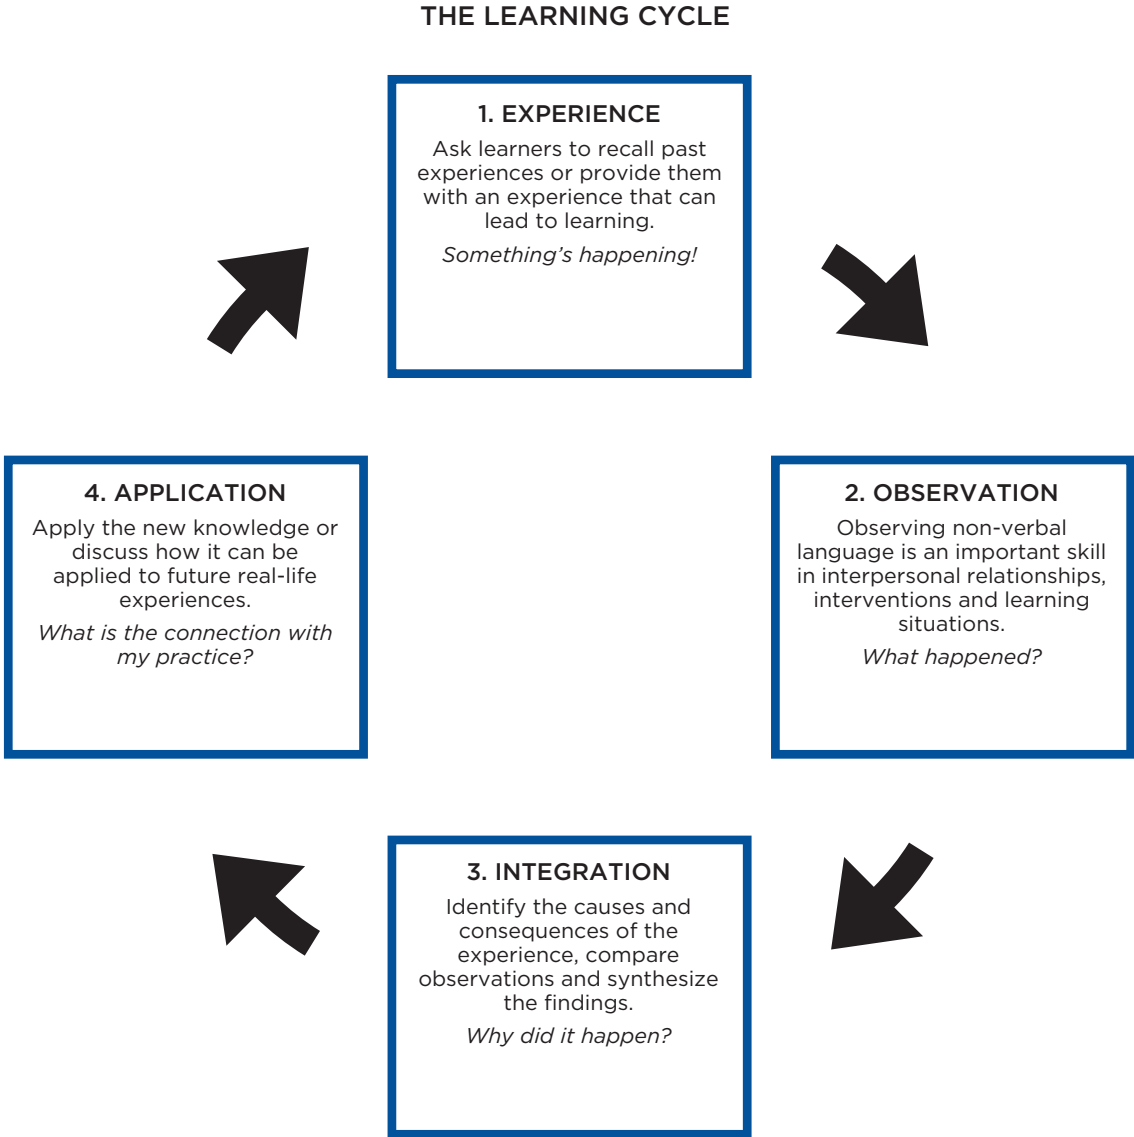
THE LEARNING CYCLE

1. EXPERIENCE

Ask learners to recall past experiences or provide them with an experience that can lead to learning.

*Something's happening!*

4. APPLICATION

Apply the new knowledge or discuss how it can be applied to future real-life experiences.

*What is the connection with my practice?*

2. OBSERVATION

Observing non-verbal language is an important skill in interpersonal relationships, interventions and learning situations.

*What happened?*

3. INTEGRATION

Identify the causes and consequences of the experience, compare observations and synthesize the findings.

*Why did it happen?*